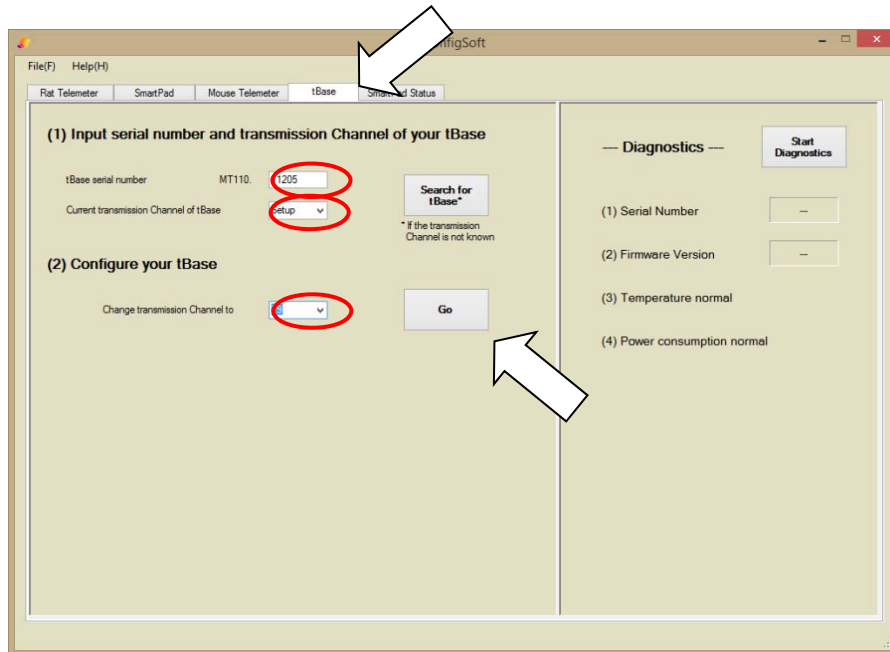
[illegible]nfigSoft

File(F) Help(H)

Rat Telemeter | SmartPad | Mouse Telemeter | tBase | Smart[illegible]d Status

(1) Input serial number and transmission Channel of your tBase

tBase serial number MT110. 1205

Current transmission Channel of tBase Setup

Search for tBase*

* If the transmission Channel is not known

(2) Configure your tBase

Change transmission Channel to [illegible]

Go

--- Diagnostics ---

Start Diagnostics

(1) Serial Number --

(2) Firmware Version --

(3) Temperature normal

(4) Power consumption normal